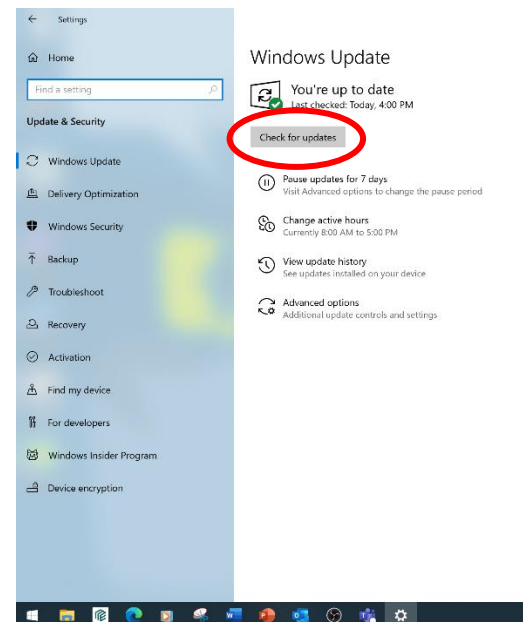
Settings

Home

Find a setting

Update & Security

Windows Update

Delivery Optimization

Windows Security

Backup

Troubleshoot

Recovery

Activation

Find my device

For developers

Windows Insider Program

Device encryption

Windows Update

You're up to date
Last checked: Today, 4:00 PM

Check for updates

Pause updates for 7 days
Visit Advanced options to change the pause period

Change active hours
Currently 8:00 AM to 5:00 PM

View update history
See updates installed on your device

Advanced options
Additional update controls and settings